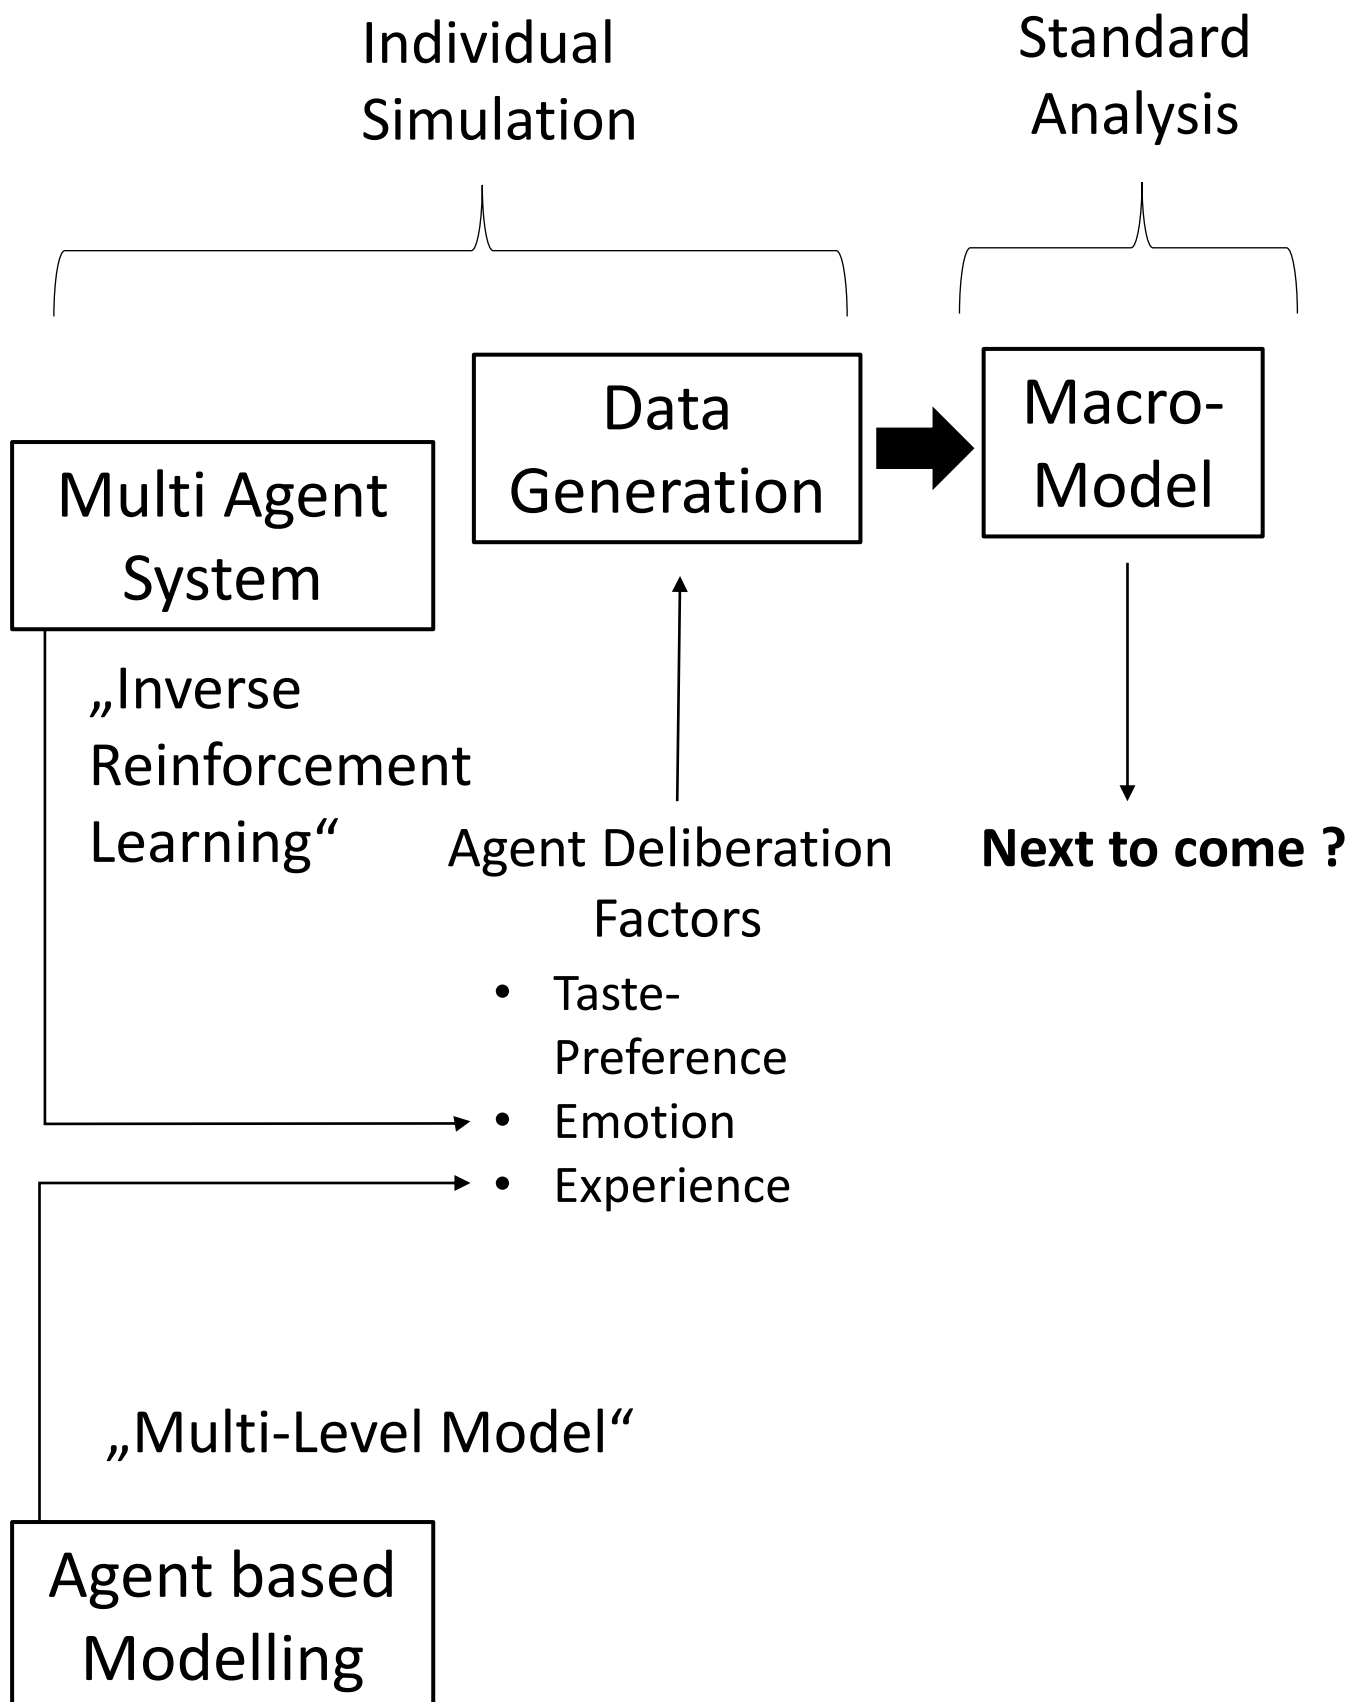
Individual Simulation

Standard Analysis

Data Generation

Macro-Model

Multi Agent System

„Inverse Reinforcement Learning“

Agent Deliberation Factors

- Taste-Preference
- Emotion
- Experience

**Next to come ?**

„Multi-Level Model“

Agent based Modelling